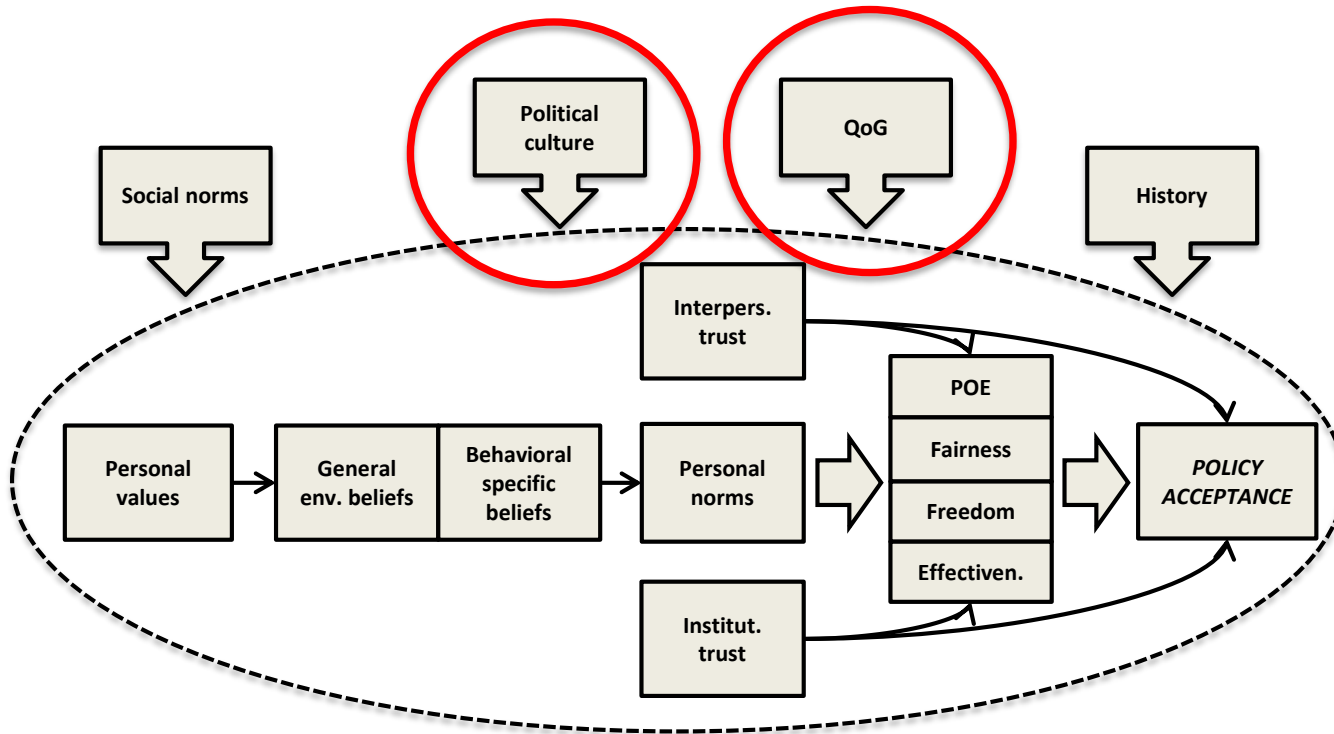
Political culture

QoG

Social norms

History

Interpers. trust

POE

Fairness

Freedom

Effectiven.

Personal values

General env. beliefs

Behavioral specific beliefs

Personal norms

POLICY ACCEPTANCE

Institut. trust